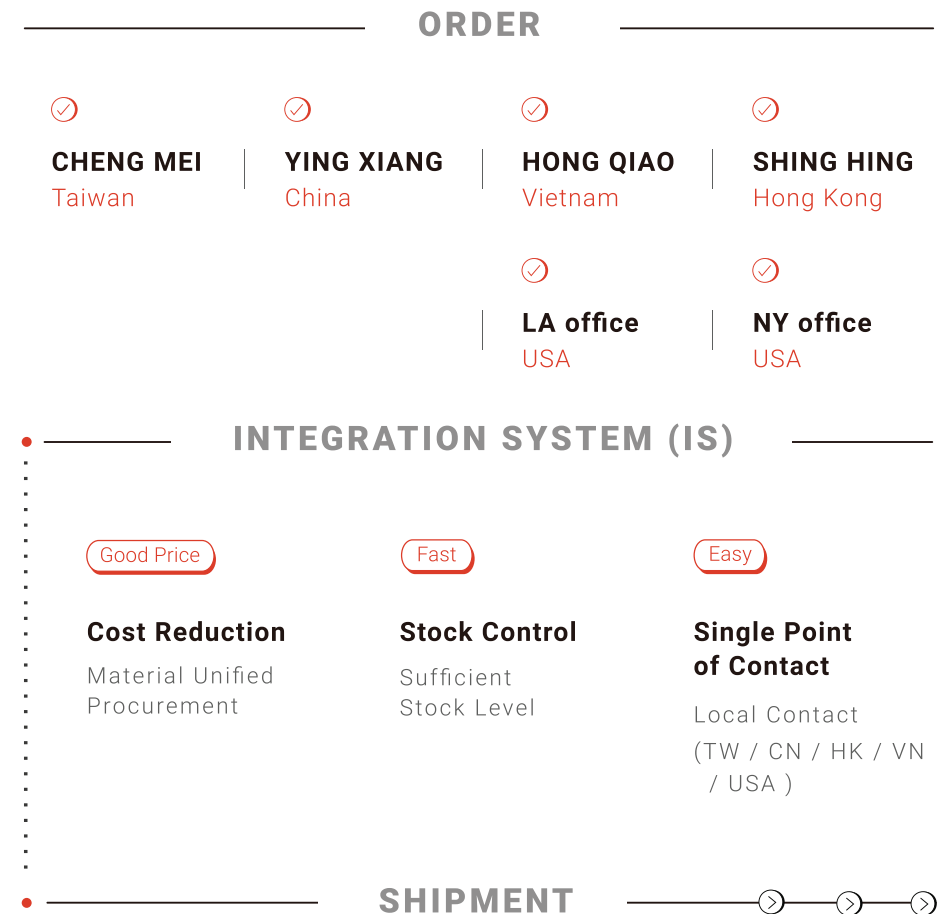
ORDER

CHENG MEI
Taiwan

YING XIANG
China

HONG QIAO
Vietnam

SHING HING
Hong Kong

LA office
USA

NY office
USA

INTEGRATION SYSTEM (IS)

Good Price

Cost Reduction

Material Unified Procurement

Fast

Stock Control

Sufficient Stock Level

Easy

Single Point of Contact

Local Contact (TW / CN / HK / VN / USA )

SHIPMENT